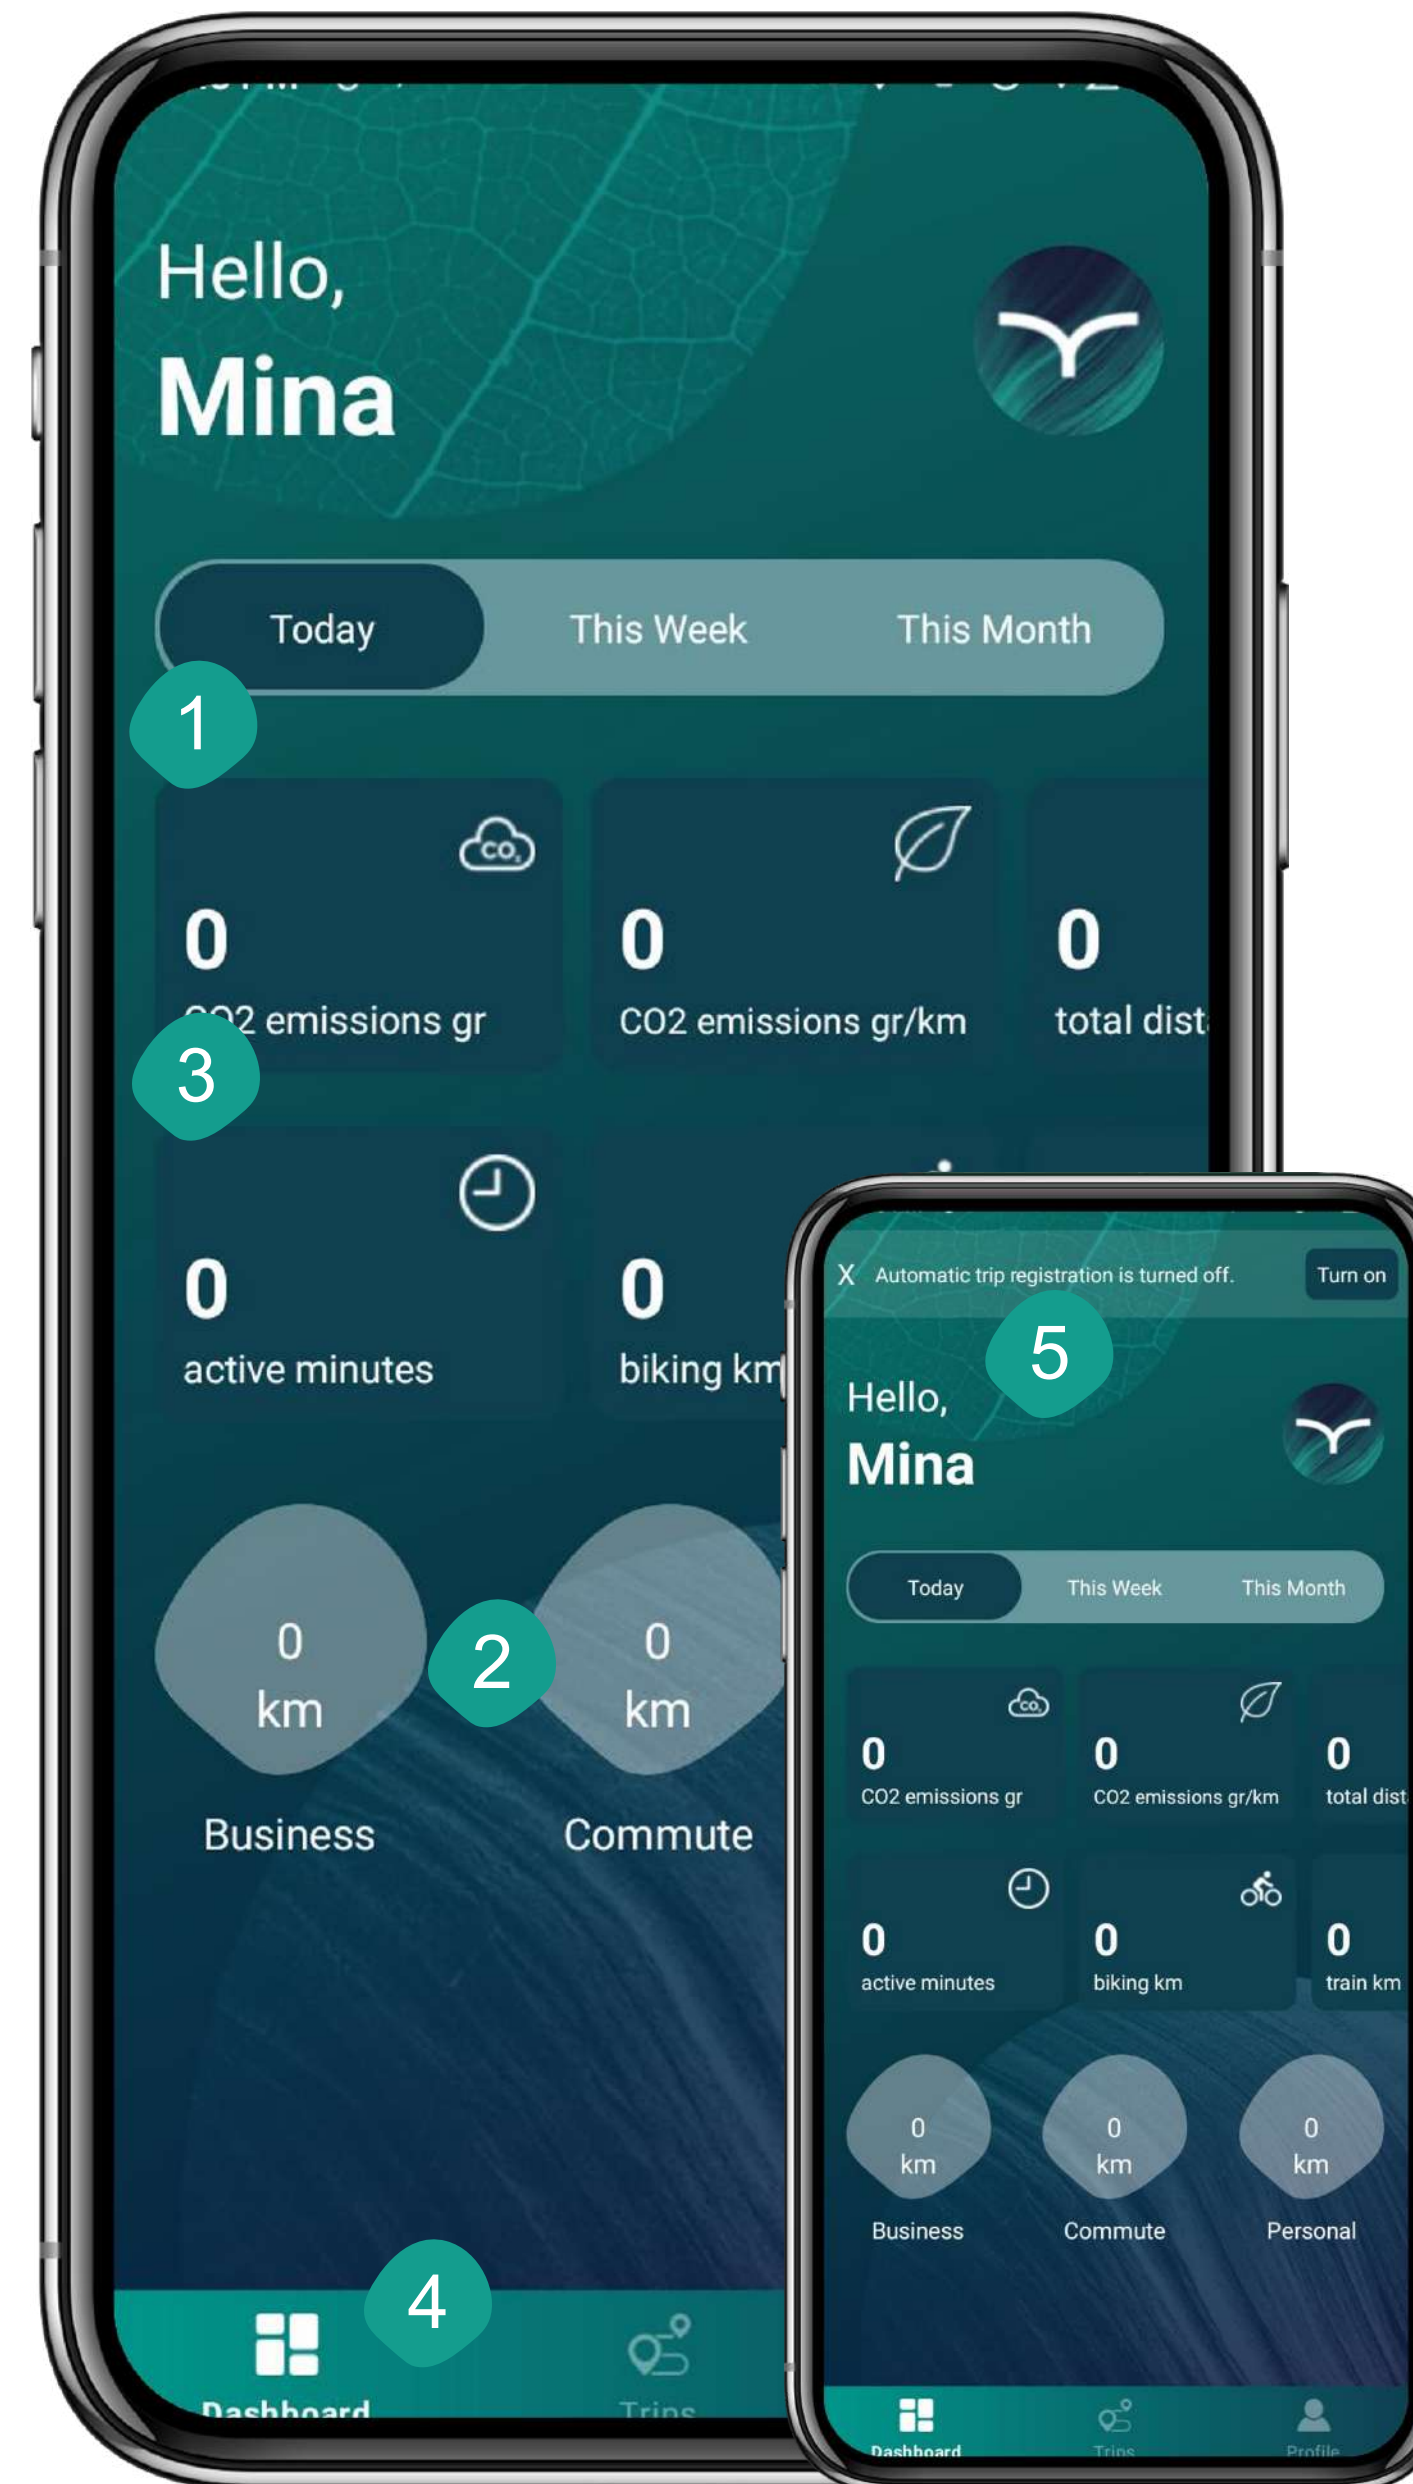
Hello,
Mina

Today This Week This Month

1

0
CO2 emissions gr

0
CO2 emissions gr/km

0
total dist

3

0
active minutes

0
biking km

0
km
Business

2

0
km
Commute

4

Dashboard Trips

X Automatic trip registration is turned off. Turn on

5

Hello,
Mina

Today This Week This Month

0
CO2 emissions gr

0
CO2 emissions gr/km

0
total dist

0
active minutes

0
biking km

0
train km

0
km
Business

0
km
Commute

0
km
Personal

Dashboard Trips Profile